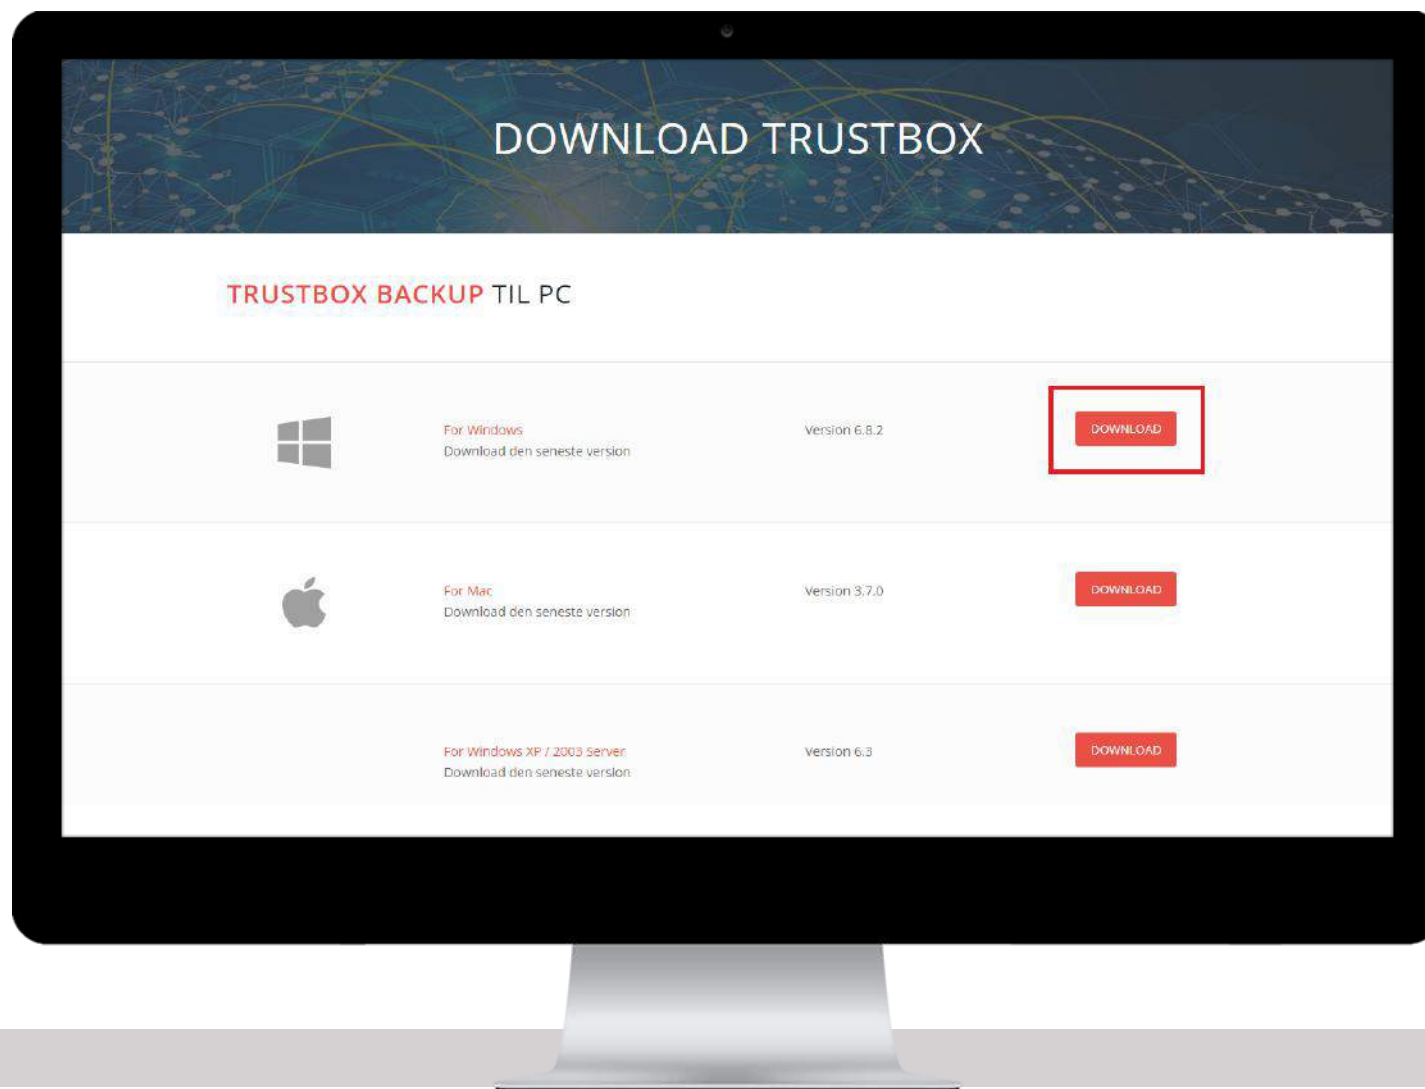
DOWNLOAD TRUSTBOX

TRUSTBOX BACKUP TIL PC

For Windows
Download den seneste version

Version 6.8.2

DOWNLOAD

For Mac
Download den seneste version

Version 3.7.0

DOWNLOAD

For Windows XP / 2003 Server
Download den seneste version

Version 6.3

DOWNLOAD